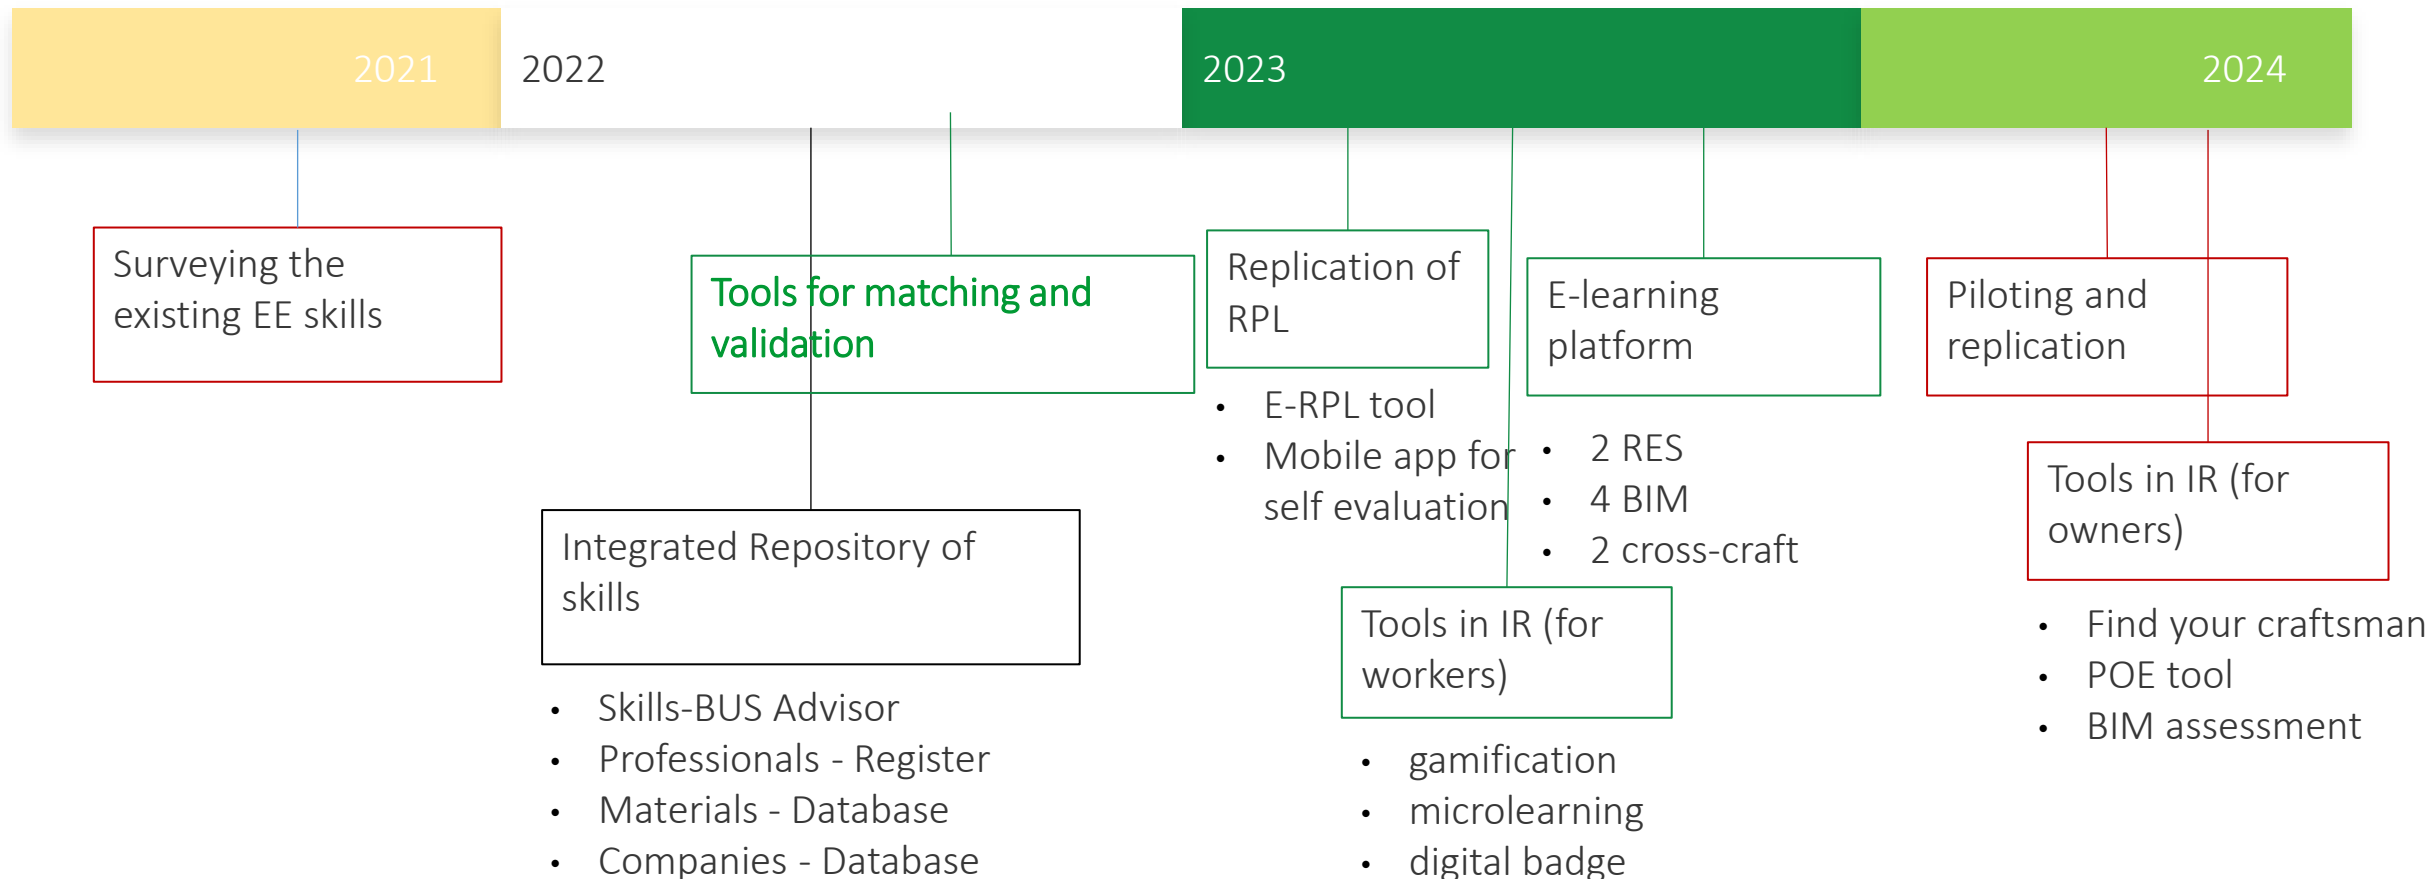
2021

2022

2023

2024

Surveying the existing EE skills

Tools for matching and validation

Integrated Repository of skills

- Skills-BUS Advisor
- Professionals - Register
- Materials - Database
- Companies - Database

Replication of RPL

- E-RPL tool
- Mobile app for self evaluation

E-learning platform

- 2 RES
- 4 BIM
- 2 cross-craft

Tools in IR (for workers)

- gamification
- microlearning
- digital badge

Piloting and replication

Tools in IR (for owners)

- Find your craftsman
- POE tool
- BIM assessment